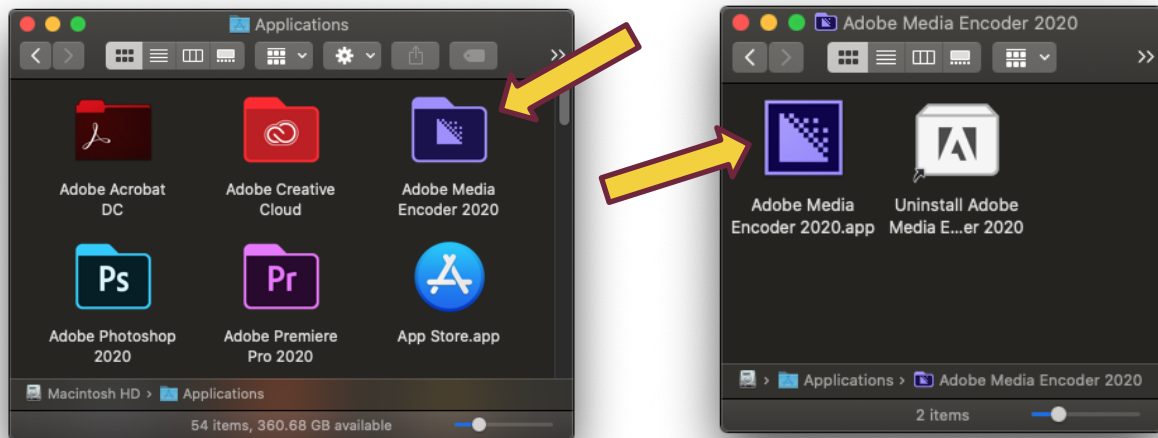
Applications

Adobe Acrobat DC

Adobe Creative Cloud

Adobe Media Encoder 2020

Ps

Adobe Photoshop 2020

Pr

Adobe Premiere Pro 2020

App Store.app

Macintosh HD › Applications

54 items, 360.68 GB available

Adobe Media Encoder 2020

Adobe Media Encoder 2020.app

Uninstall Adobe Media E...er 2020

› Applications › Adobe Media Encoder 2020

2 items